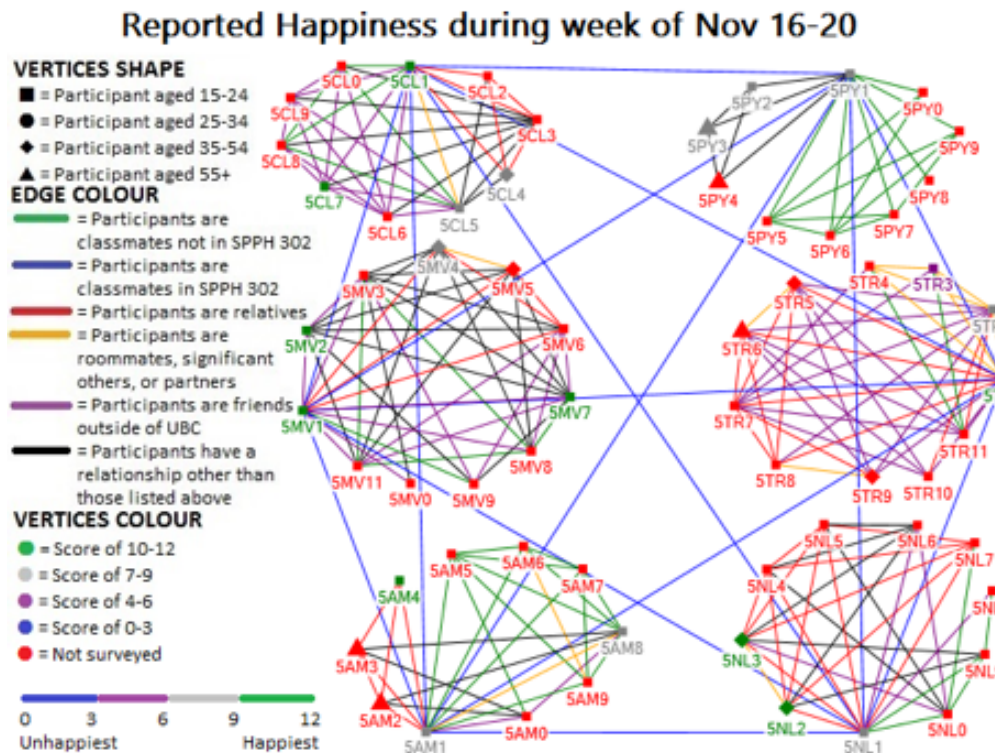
Reported Happiness during week of Nov 16-20

VERTICES SHAPE
■ = Participant aged 15-24
● = Participant aged 25-34
◆ = Participant aged 35-54
▲ = Participant aged 55+

EDGE COLOUR
= Participants are classmates not in SPPH 302
= Participants are classmates in SPPH 302
= Participants are relatives
= Participants are roommates, significant others, or partners
= Participants are friends outside of UBC
= Participants have a relationship other than those listed above

VERTICES COLOUR
● = Score of 10-12
● = Score of 7-9
● = Score of 4-6
● = Score of 0-3
● = Not surveyed

0 3 6 9 12
Unhappiest Happiest

5CL0 5CL1 5CL2 5CL9 5CL3 5CL8 5CL4 5CL7 5CL5 5CL6

5PY2 5PY1 5PY0 5PY9 5PY3 5PY4 5PY8 5PY5 5PY6 5PY7

5MV4 5MV3 5MV5 5MV2 5MV6 5MV1 5MV7 5MV11 5MV8 5MV0 5MV9

5TR4 5TR3 5TR5 5T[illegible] 5TR6 5TR7 5TR11 5TR8 5TR9 5TR10

5AM6 5AM5 5AM7 5AM4 5AM8 5AM3 5AM9 5AM2 5AM0 5AM1

5NL5 5NL6 5NL7 5NL4 5N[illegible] 5NL3 5N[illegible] 5NL2 5NL0 5NL1